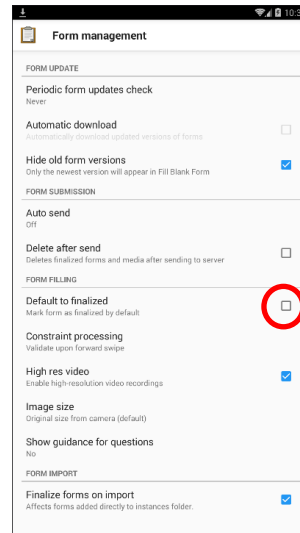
10:5

Form management

FORM UPDATE

Periodic form updates check
Never

Automatic download
Automatically download updated versions of forms

Hide old form versions
Only the newest version will appear in Fill Blank Form

FORM SUBMISSION

Auto send
Off

Delete after send
Deletes finalized forms and media after sending to server

FORM FILLING

Default to finalized
Mark form as finalized by default

Constraint processing
Validate upon forward swipe

High res video
Enable high-resolution video recordings

Image size
Original size from camera (default)

Show guidance for questions
No

FORM IMPORT

Finalize forms on import
Affects forms added directly to instances folder.